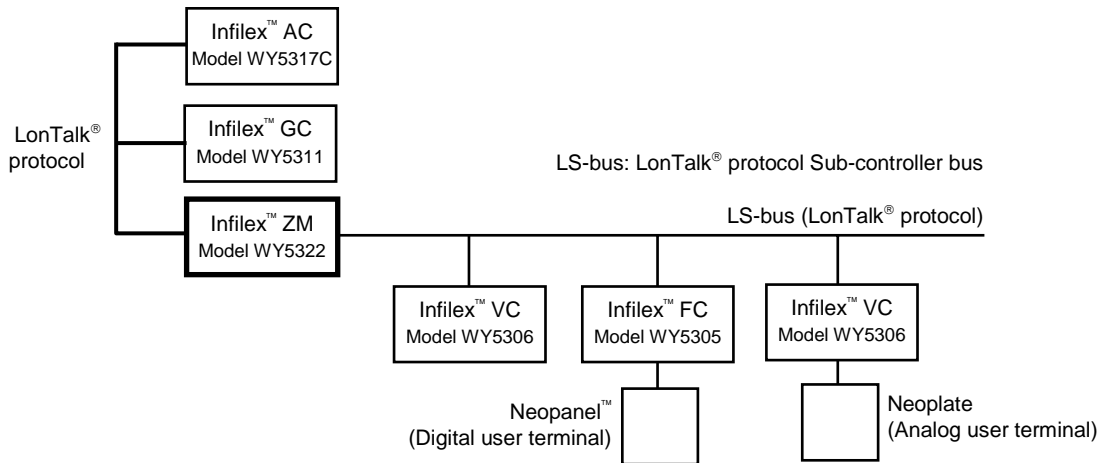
Infilex™ AC
Model WY5317C

Infilex™ GC
Model WY5311

LonTalk® protocol

Infilex™ ZM
Model WY5322

LS-bus: LonTalk® protocol Sub-controller bus

LS-bus (LonTalk® protocol)

Infilex™ VC
Model WY5306

Infilex™ FC
Model WY5305

Infilex™ VC
Model WY5306

Neopanel™
(Digital user terminal)

Neoplate
(Analog user terminal)